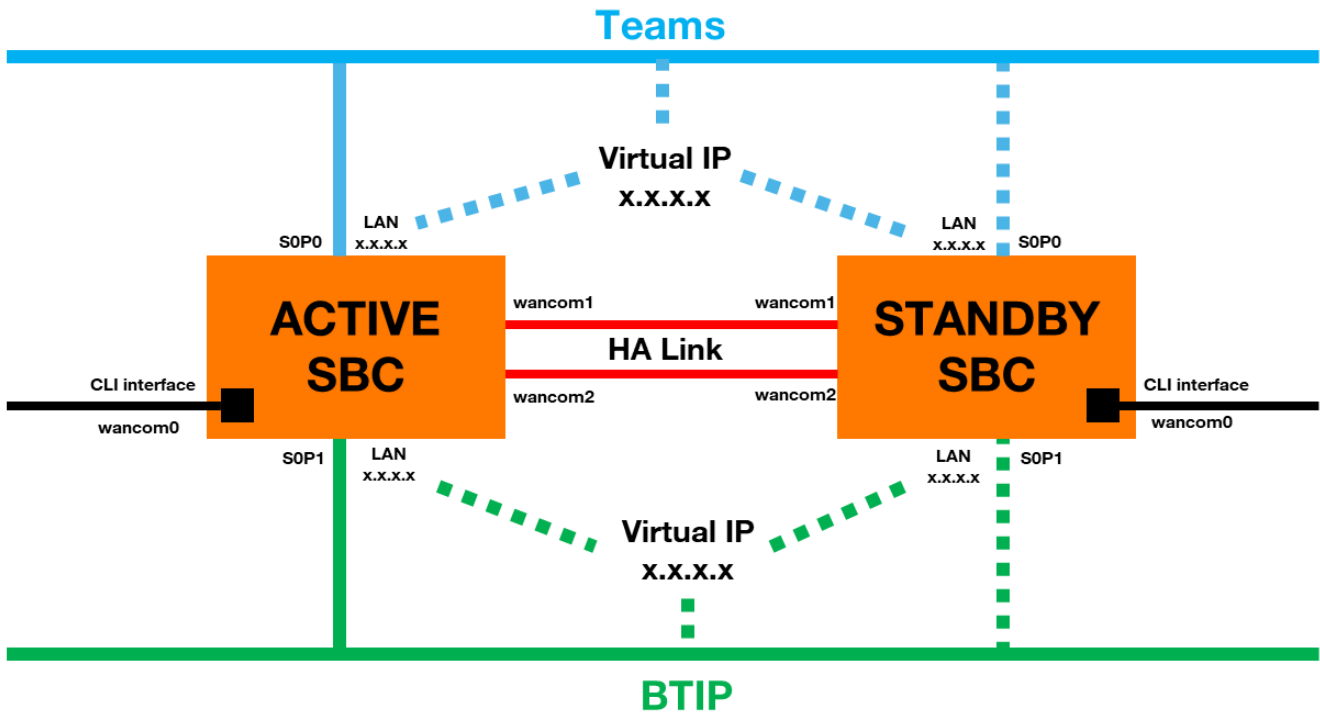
Teams

Virtual IP
x.x.x.x

LAN
x.x.x.x

S0P0

LAN
x.x.x.x

S0P0

ACTIVE SBC

wancom1

wancom1

HA Link

STANDBY SBC

CLI interface

wancom2

wancom2

CLI interface

wancom0

wancom0

S0P1

LAN
x.x.x.x

LAN
x.x.x.x

S0P1

Virtual IP
x.x.x.x

BTIP